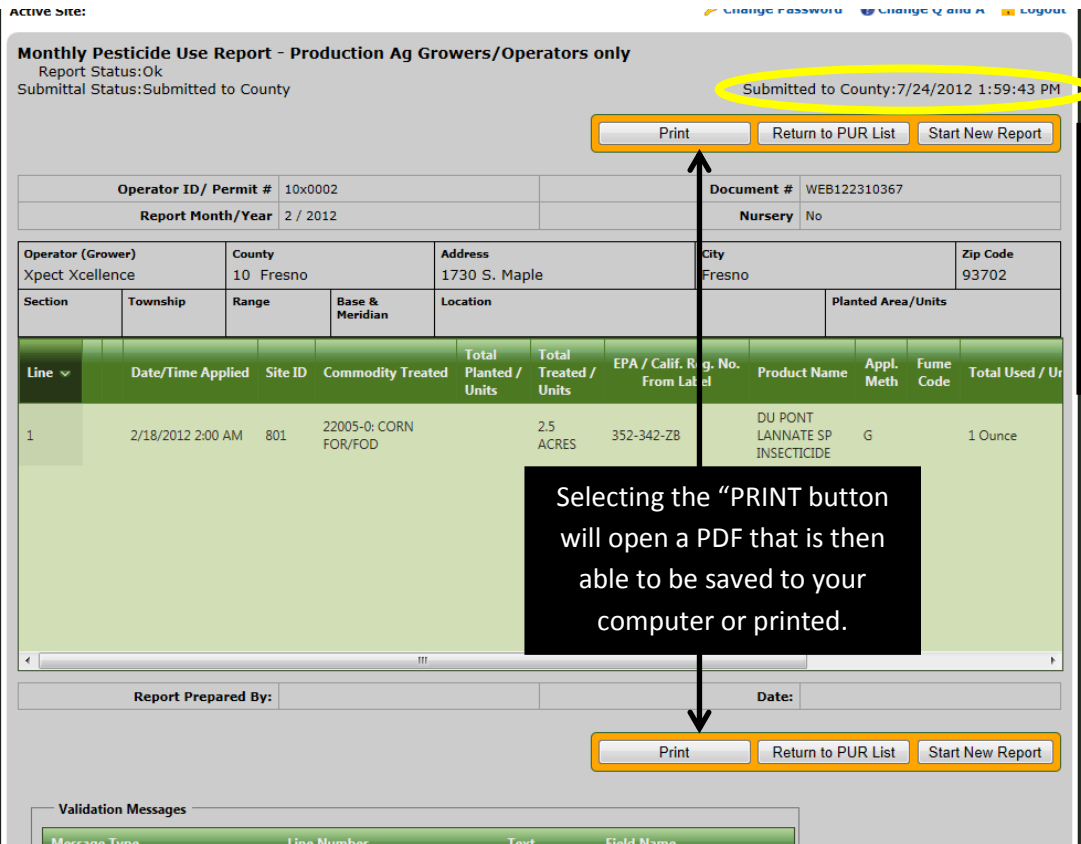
Active Site: Change Password Change Q and A Logout

Monthly Pesticide Use Report - Production Ag Growers/Operators only
Report Status:Ok
Submittal Status:Submitted to County

Submitted to County:7/24/2012 1:59:43 PM

Print | Return to PUR List | Start New Report

| Operator ID/ Permit # | 10x0002 | | Document # | WEB122310367 |
|---|---|---|---|---|
| Report Month/Year | 2 / 2012 | | Nursery | No |

| Operator (Grower) | County | Address | City | Zip Code |
|---|---|---|---|---|
| Xpect Xcellence | 10 Fresno | 1730 S. Maple | Fresno | 93702 |

| Section | Township | Range | Base & Meridian | Location | Planted Area/Units |
|---|---|---|---|---|---|

| Line | Date/Time Applied | Site ID | Commodity Treated | Total Planted / Units | Total Treated / Units | EPA / Calif. Reg. No. From Label | Product Name | Appl. Meth | Fume Code | Total Used / Ur |
|---|---|---|---|---|---|---|---|---|---|---|
| 1 | 2/18/2012 2:00 AM | 801 | 22005-0: CORN FOR/FOD | | 2.5 ACRES | 352-342-ZB | DU PONT LANNATE SP INSECTICIDE | G | | 1 Ounce |

Selecting the "PRINT button will open a PDF that is then able to be saved to your computer or printed.

| Report Prepared By: | | | Date: | |
|---|---|---|---|---|

Print | Return to PUR List | Start New Report

Validation Messages

Message Type | Line Number | Text | Field Name